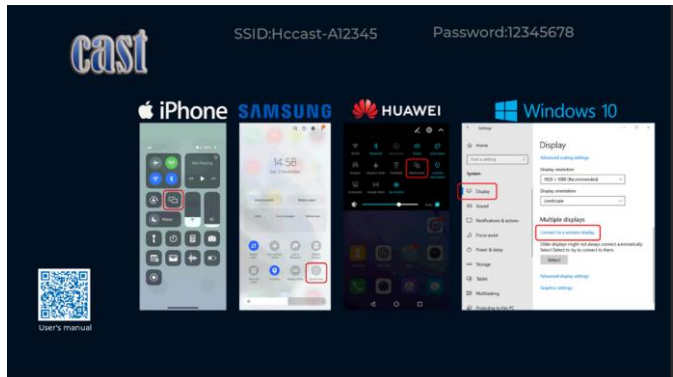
cast

SSID:Hccast-A12345

Password:12345678

iPhone

SAMSUNG

HUAWEI

Windows 10

Not Playing

14:58

Settings

Home

Find a setting

System

Display

Sound

Notifications & actions

Focus assist

Power & sleep

Storage

Tablet

Multitasking

Projecting to this PC

Display

Advanced scaling settings

Display resolution

1920 × 1080 (Recommended)

Display orientation

Landscape

Multiple displays

Connect to a wireless display

Older displays might not always connect automatically. Select Detect to try to connect to them.

Detect

Advanced display settings

Graphics settings

User's manual